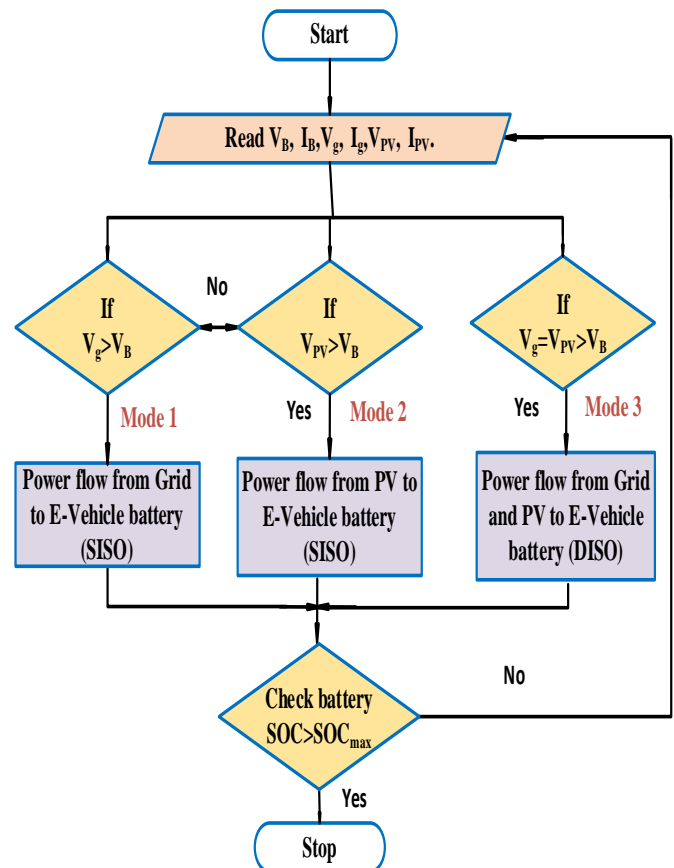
Start

Read $V_B$, $I_B$, $V_g$, $I_g$, $V_{PV}$, $I_{PV}$.

No

If $V_g > V_B$

Mode 1

Power flow from Grid to E-Vehicle battery (SISO)

If $V_{PV} > V_B$

Yes

Mode 2

Power flow from PV to E-Vehicle battery (SISO)

If $V_g = V_{PV} > V_B$

Yes

Mode 3

Power flow from Grid and PV to E-Vehicle battery (DISO)

No

Check battery $SOC > SOC_{max}$

Yes

Stop